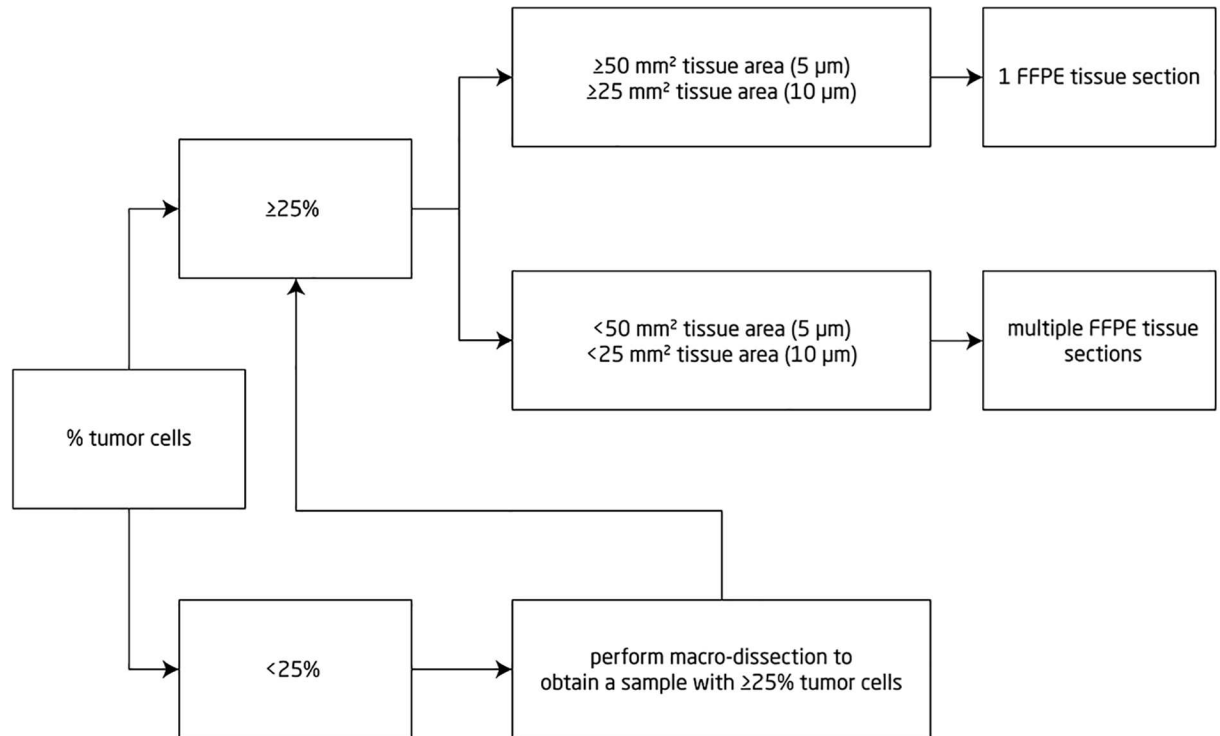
% tumor cells

≥25%

≥50 mm² tissue area (5 µm)
≥25 mm² tissue area (10 µm)

1 FFPE tissue section

<50 mm² tissue area (5 µm)
<25 mm² tissue area (10 µm)

multiple FFPE tissue sections

<25%

perform macro-dissection to obtain a sample with ≥25% tumor cells